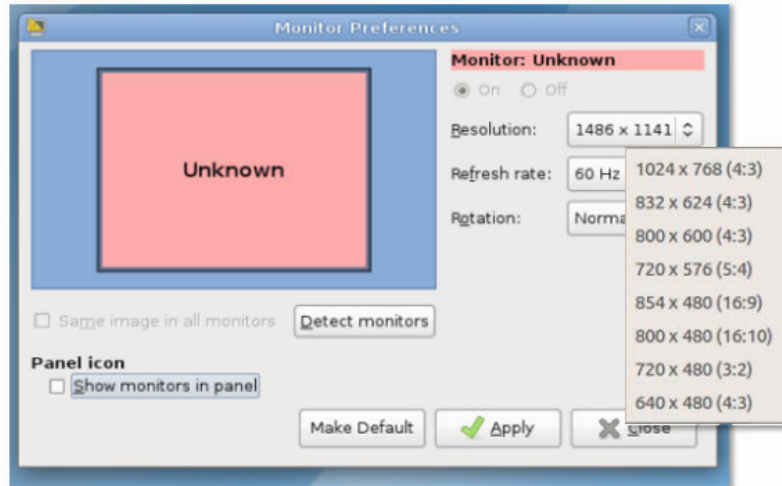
Monitor Preferences

Unknown

Monitor: Unknown

On Off

Resolution: 1486 x 1141

Refresh rate: 60 Hz

Rotation: Norma

1024 x 768 (4:3)
832 x 624 (4:3)
800 x 600 (4:3)
720 x 576 (5:4)
854 x 480 (16:9)
800 x 480 (16:10)
720 x 480 (3:2)
640 x 480 (4:3)

Same image in all monitors

Detect monitors

Panel icon

Show monitors in panel

Make Default

Apply

Close